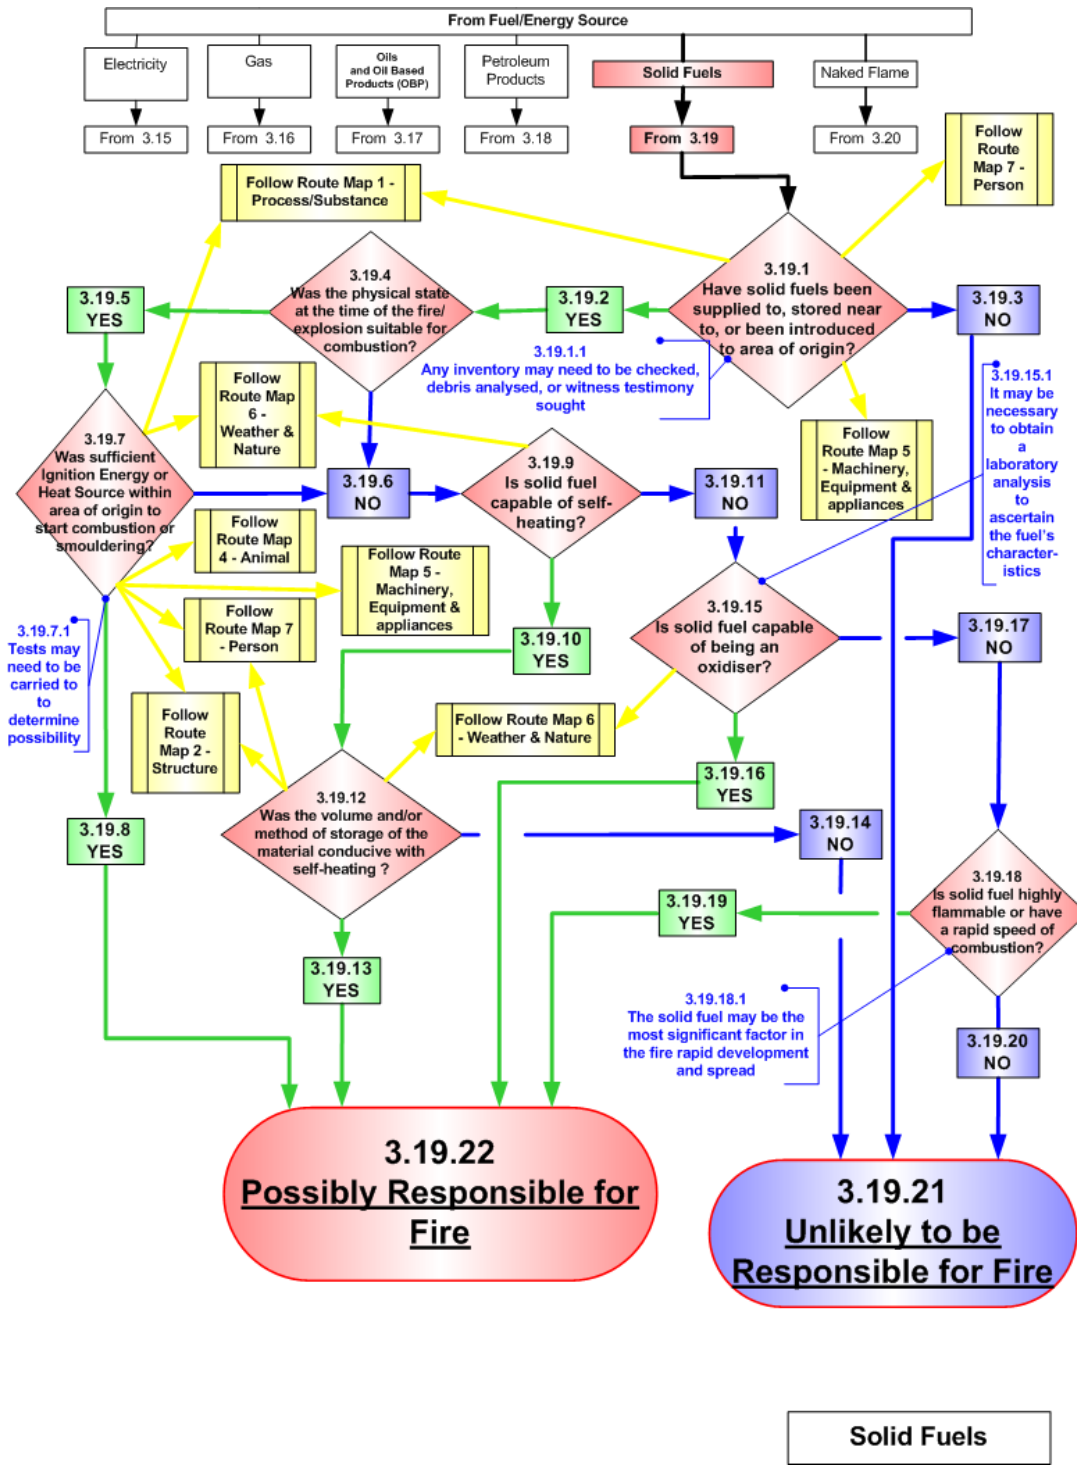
From Fuel/Energy Source

Electricity

Gas

Oils and Oil Based Products (OBP)

Petroleum Products

Solid Fuels

Naked Flame

From 3.15

From 3.16

From 3.17

From 3.18

From 3.19

From 3.20

Follow Route Map 7 - Person

Follow Route Map 1 - Process/Substance

3.19.1 Have solid fuels been supplied to, stored near to, or been introduced to area of origin?

3.19.2 YES

3.19.3 NO

3.19.4 Was the physical state at the time of the fire/ explosion suitable for combustion?

3.19.5 YES

3.19.1.1 Any inventory may need to be checked, debris analysed, or witness testimony sought

3.19.15.1 It may be necessary to obtain a laboratory analysis to ascertain the fuel's characteristics

Follow Route Map 6 - Weather & Nature

Follow Route Map 5 - Machinery, Equipment & appliances

3.19.7 Was sufficient Ignition Energy or Heat Source within area of origin to start combustion or smouldering?

3.19.6 NO

3.19.9 Is solid fuel capable of self-heating?

3.19.11 NO

Follow Route Map 4 - Animal

Follow Route Map 5 - Machinery, Equipment & appliances

Follow Route Map 7 - Person

3.19.10 YES

3.19.15 Is solid fuel capable of being an oxidiser?

3.19.17 NO

3.19.7.1 Tests may need to be carried to to determine possibility

Follow Route Map 2 - Structure

Follow Route Map 6 - Weather & Nature

3.19.16 YES

3.19.8 YES

3.19.12 Was the volume and/or method of storage of the material conducive with self-heating ?

3.19.14 NO

3.19.19 YES

3.19.18 Is solid fuel highly flammable or have a rapid speed of combustion?

3.19.13 YES

3.19.18.1 The solid fuel may be the most significant factor in the fire rapid development and spread

3.19.20 NO

3.19.22 Possibly Responsible for Fire

3.19.21 Unlikely to be Responsible for Fire

Solid Fuels